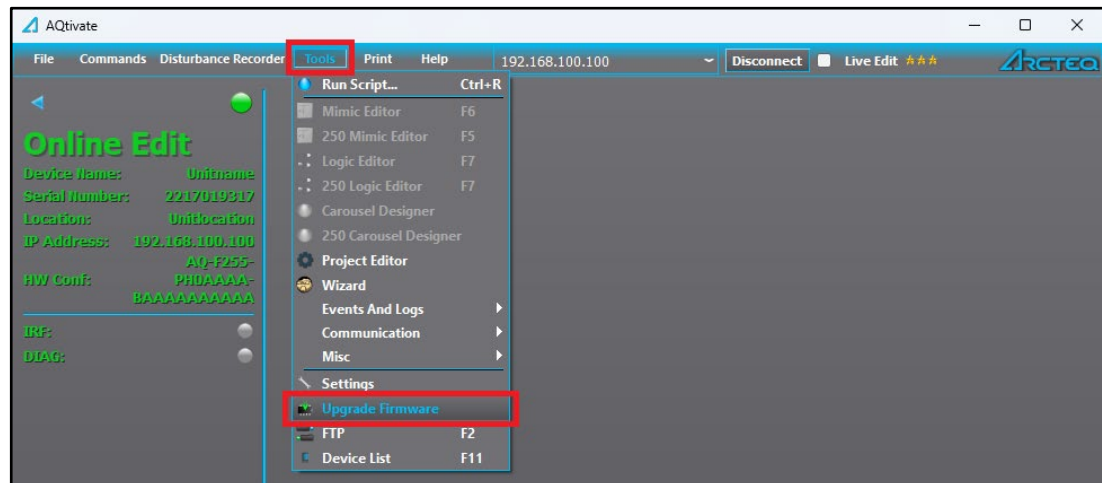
AQtivate

File Commands Disturbance Recorder Tools Print Help 192.168.100.100 Disconnect Live Edit ★★★ ARCTEQ

Online Edit
Device Name: Unitname
Serial Number: 2217019317
Location: Unitlocation
IP Address: 192.168.100.100
HW Conf: AQ-F255-PH0AAAA-BAAAAAAAAAA

IRF:
DIAG:

Run Script... Ctrl+R
Mimic Editor F6
250 Mimic Editor F5
Logic Editor F7
250 Logic Editor F7
Carousel Designer
250 Carousel Designer
Project Editor
Wizard
Events And Logs
Communication
Misc
Settings
Upgrade Firmware
FTP F2
Device List F11